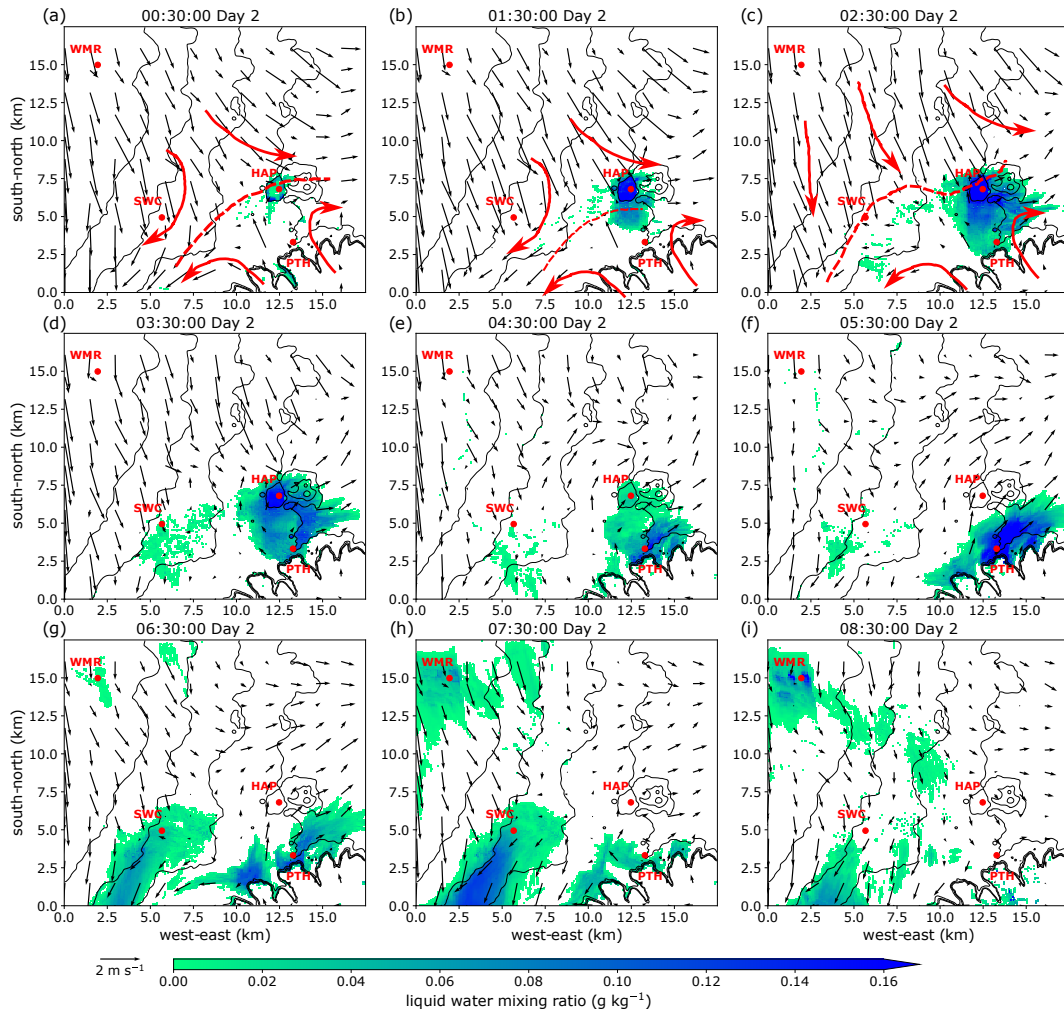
(a) 00:30:00 Day 2

WMR

SWC

HAP

PTH

south-north (km)

0.0 2.5 5.0 7.5 10.0 12.5 15.0

0.0 2.5 5.0 7.5 10.0 12.5 15.0

(b) 01:30:00 Day 2

WMR

SWC

HAP

PTH

0.0 2.5 5.0 7.5 10.0 12.5 15.0

0.0 2.5 5.0 7.5 10.0 12.5 15.0

(c) 02:30:00 Day 2

WMR

SWC

HAP

PTH

0.0 2.5 5.0 7.5 10.0 12.5 15.0

0.0 2.5 5.0 7.5 10.0 12.5 15.0

(d) 03:30:00 Day 2

WMR

SWC

HAP

PTH

south-north (km)

0.0 2.5 5.0 7.5 10.0 12.5 15.0

0.0 2.5 5.0 7.5 10.0 12.5 15.0

(e) 04:30:00 Day 2

WMR

SWC

HAP

PTH

0.0 2.5 5.0 7.5 10.0 12.5 15.0

0.0 2.5 5.0 7.5 10.0 12.5 15.0

(f) 05:30:00 Day 2

WMR

SWC

HAP

PTH

0.0 2.5 5.0 7.5 10.0 12.5 15.0

0.0 2.5 5.0 7.5 10.0 12.5 15.0

(g) 06:30:00 Day 2

WMR

SWC

HAP

PTH

south-north (km)

0.0 2.5 5.0 7.5 10.0 12.5 15.0

0.0 2.5 5.0 7.5 10.0 12.5 15.0

west-east (km)

(h) 07:30:00 Day 2

WMR

SWC

HAP

PTH

0.0 2.5 5.0 7.5 10.0 12.5 15.0

0.0 2.5 5.0 7.5 10.0 12.5 15.0

west-east (km)

(i) 08:30:00 Day 2

WMR

SWC

HAP

PTH

0.0 2.5 5.0 7.5 10.0 12.5 15.0

0.0 2.5 5.0 7.5 10.0 12.5 15.0

west-east (km)

2 m s$^{-1}$

0.00 0.02 0.04 0.06 0.08 0.10 0.12 0.14 0.16

liquid water mixing ratio (g kg$^{-1}$)